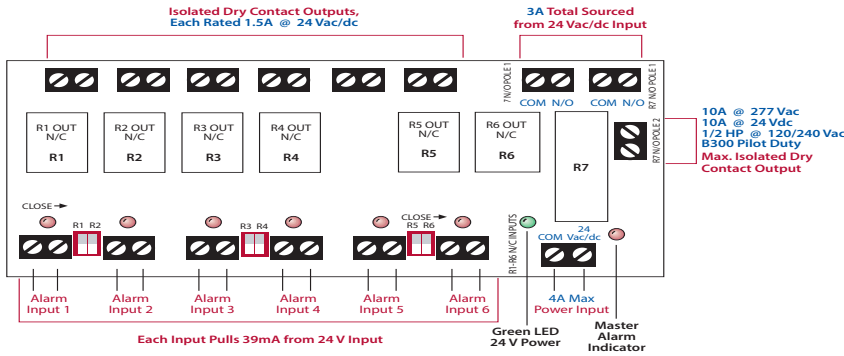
Isolated Dry Contact Outputs, Each Rated 1.5A @ 24 Vac/dc

3A Total Sourced from 24 Vac/dc Input

7N/O POLE 1

COM N/O

COM N/O

R7 N/O POLE 1

R1 OUT N/C
R1

R2 OUT N/C
R2

R3 OUT N/C
R3

R4 OUT N/C
R4

R5 OUT N/C
R5

R6 OUT N/C
R6

R7

R7 N/O POLE 2

10A @ 277 Vac
10A @ 24 Vdc
1/2 HP @ 120/240 Vac
B300 Pilot Duty
Max. Isolated Dry Contact Output

CLOSE

R1 R2

R3 R4

CLOSE

R5 R6

R1-R6 N/C INPUTS

24
COM Vac/dc

Alarm Input 1

Alarm Input 2

Alarm Input 3

Alarm Input 4

Alarm Input 5

Alarm Input 6

4A Max Power Input

Each Input Pulls 39mA from 24 V Input

Green LED 24 V Power

Master Alarm Indicator